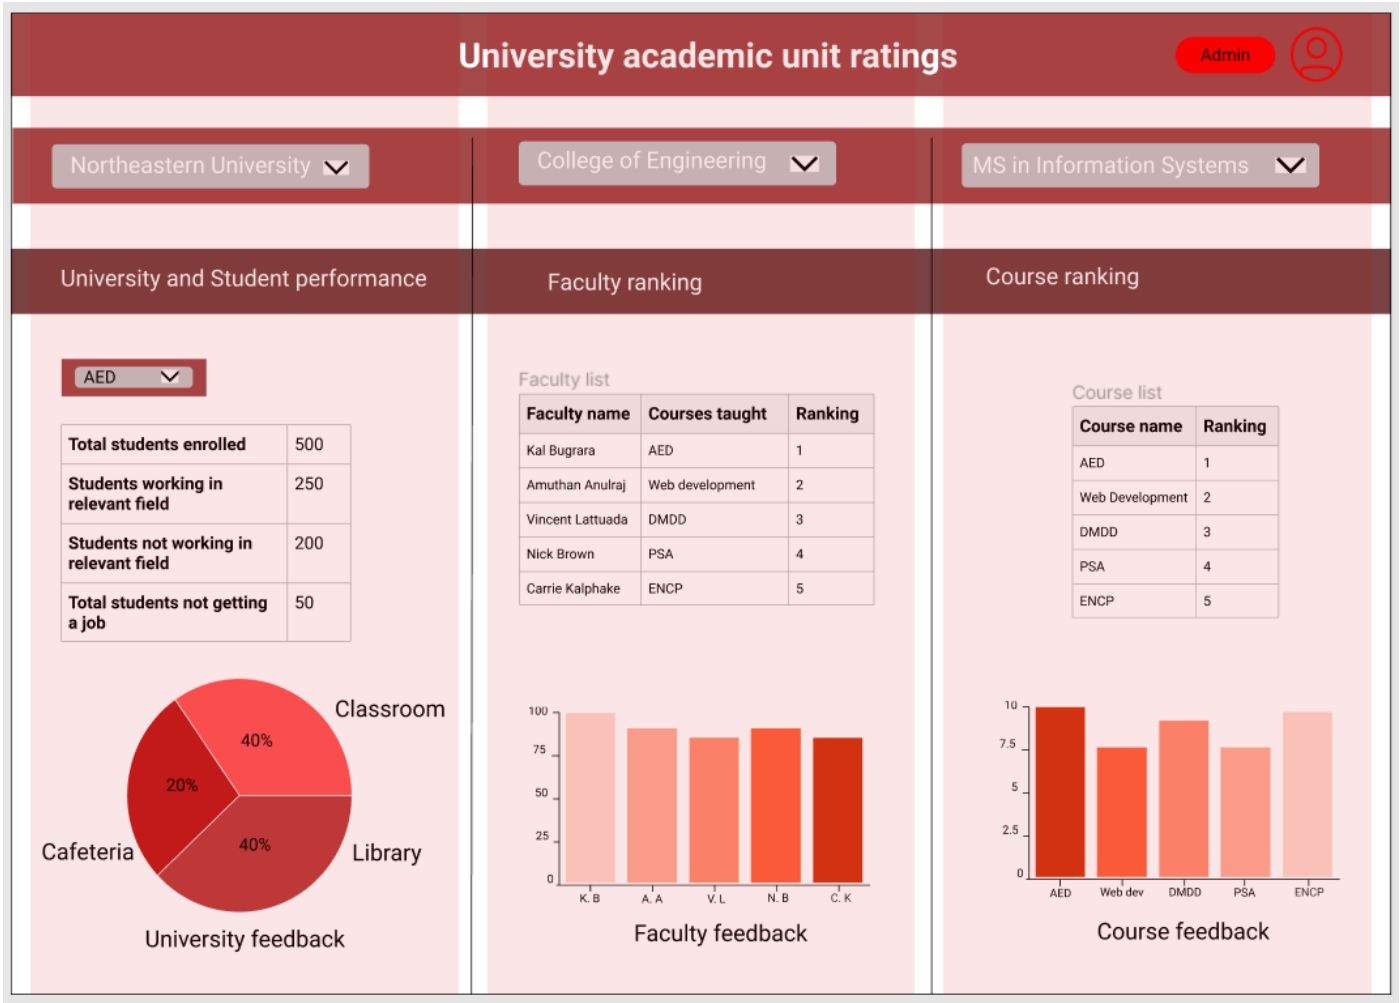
University academic unit ratings

Admin

Northeastern University

College of Engineering

MS in Information Systems

University and Student performance

Faculty ranking

Course ranking

AED

| Total students enrolled | 500 |
|---|---|
| Students working in relevant field | 250 |
| Students not working in relevant field | 200 |
| Total students not getting a job | 50 |

Classroom
40%
20%
40%
Cafeteria
Library
University feedback

Faculty list

| Faculty name | Courses taught | Ranking |
|---|---|---|
| Kal Bugrara | AED | 1 |
| Amuthan Anulraj | Web development | 2 |
| Vincent Lattuada | DMDD | 3 |
| Nick Brown | PSA | 4 |
| Carrie Kalphake | ENCP | 5 |

100
75
50
25
0
K. B
A. A
V. L
N. B
C. K
Faculty feedback

Course list

| Course name | Ranking |
|---|---|
| AED | 1 |
| Web Development | 2 |
| DMDD | 3 |
| PSA | 4 |
| ENCP | 5 |

10
7.5
5
2.5
0
AED
Web dev
DMDD
PSA
ENCP
Course feedback